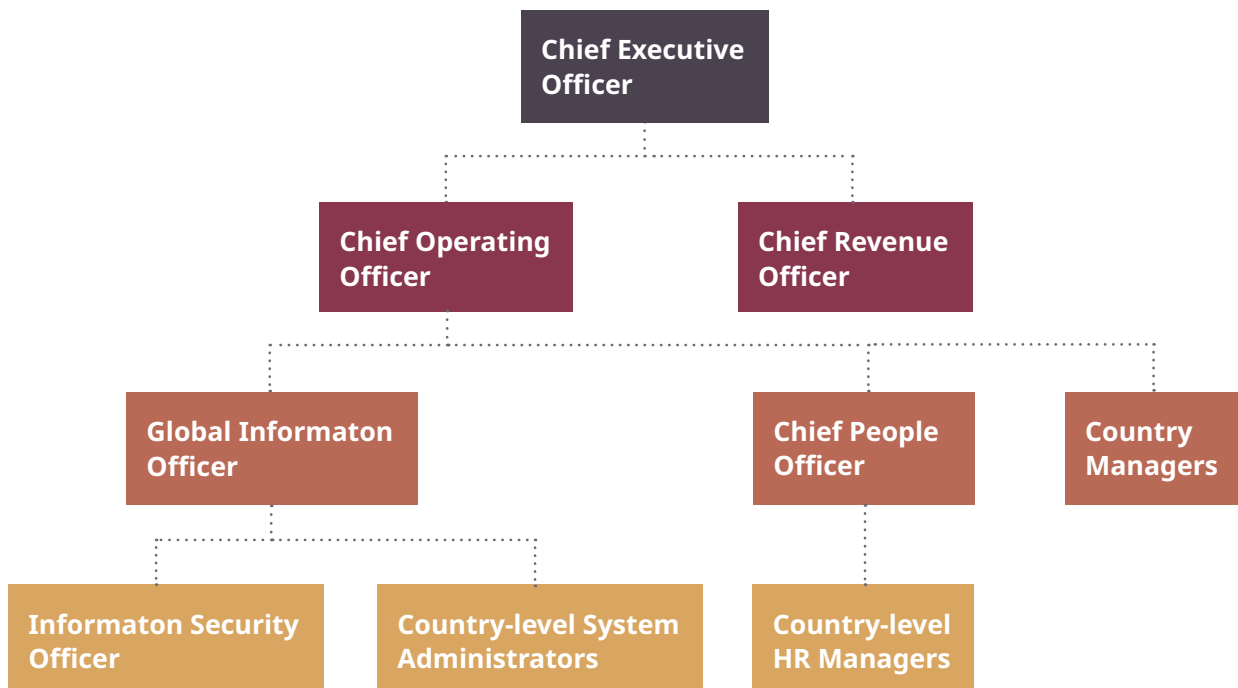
Chief Executive Officer

Chief Operating Officer

Chief Revenue Officer

Global Informaton Officer

Chief People Officer

Country Managers

Informaton Security Officer

Country-level System Administrators

Country-level HR Managers